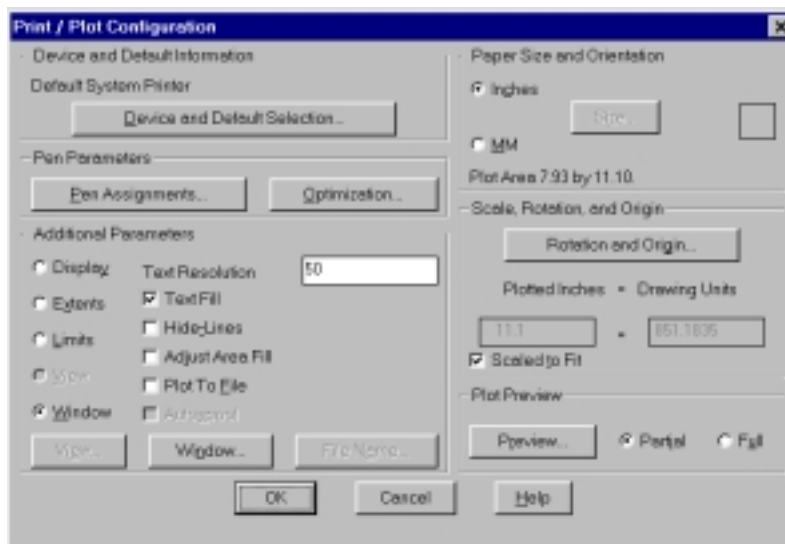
Print / Plot Configuration

Device and Default Information

Default System Printer

Device and Default Selection...

Pen Parameters

Pen Assignments...

Optimization...

Additional Parameters

Display

Extents

Limits

View

Window

Text Resolution

50

Text Fill

Hide-Lines

Adjust Area Fill

Plot To File

Autospool

View...

Window...

File Name...

Paper Size and Orientation

Inches

Size...

MM

Plot Area 7.93 by 11.10.

Scale, Rotation, and Origin

Rotation and Origin...

Plotted Inches = Drawing Units

11.1

=

851.1835

Scaled to Fit

Plot Preview

Preview...

Partial

Full

OK

Cancel

Help